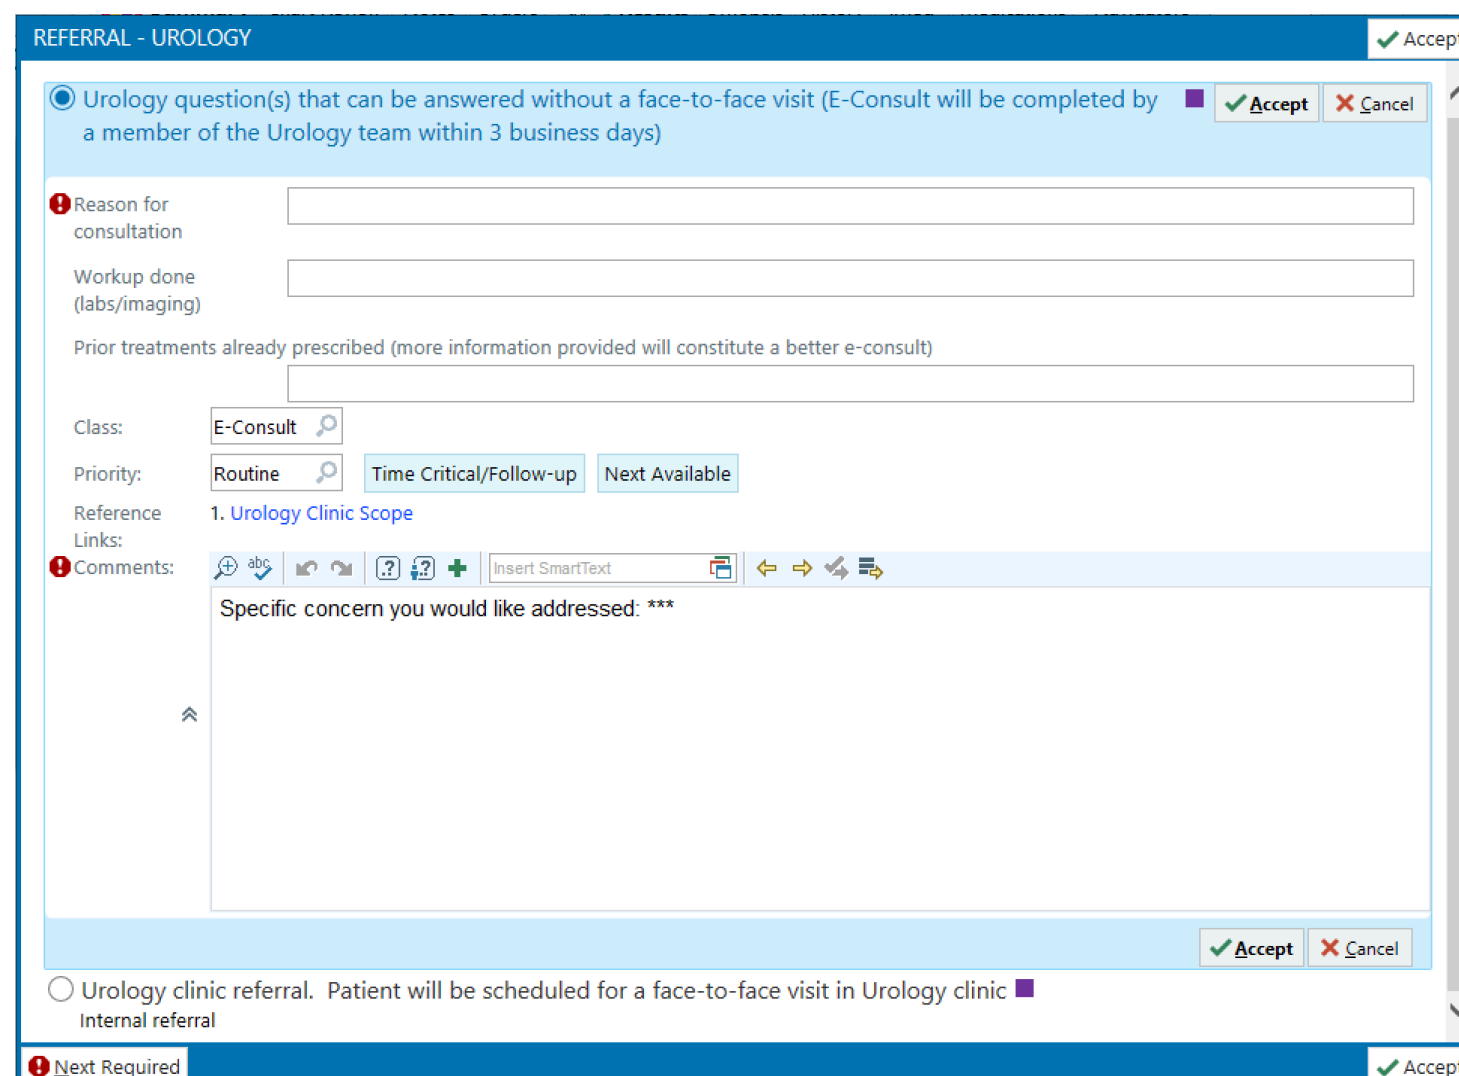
REFERRAL - UROLOGY

Accept

Urology question(s) that can be answered without a face-to-face visit (E-Consult will be completed by a member of the Urology team within 3 business days)

Accept Cancel

Reason for consultation

Workup done (labs/imaging)

Prior treatments already prescribed (more information provided will constitute a better e-consult)

Class: E-Consult

Priority: Routine Time Critical/Follow-up Next Available

Reference Links: 1. Urology Clinic Scope

Comments:

Insert SmartText

Specific concern you would like addressed: ***

Accept Cancel

Urology clinic referral. Patient will be scheduled for a face-to-face visit in Urology clinic

Internal referral

Next Required

Accept